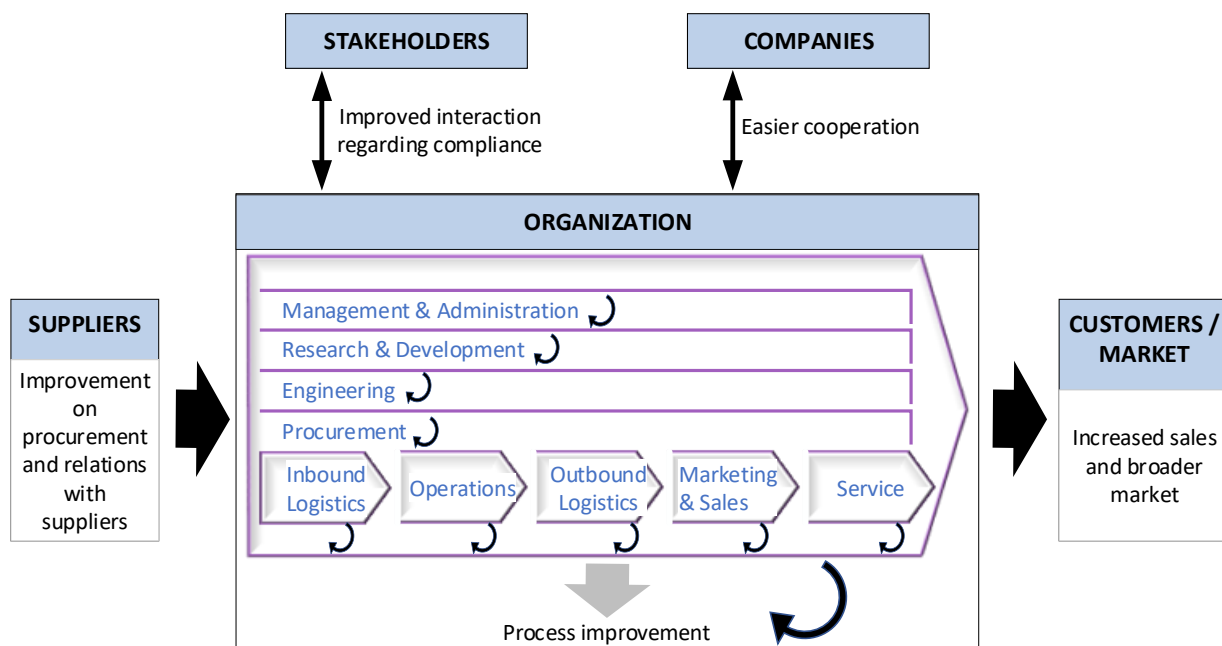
STAKEHOLDERS

COMPANIES

Improved interaction regarding compliance

Easier cooperation

ORGANIZATION

SUPPLIERS

Improvement on procurement and relations with suppliers

Management & Administration

Research & Development

Engineering

Procurement

Inbound Logistics

Operations

Outbound Logistics

Marketing & Sales

Service

CUSTOMERS / MARKET

Increased sales and broader market

Process improvement